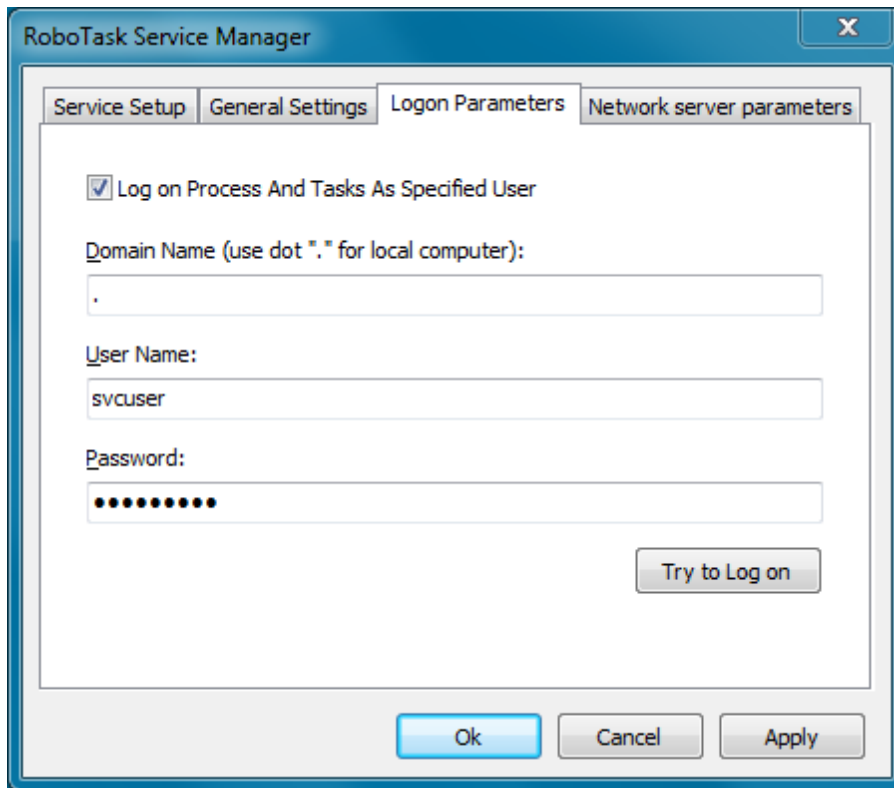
RoboTask Service Manager

X

Service Setup | General Settings | Logon Parameters | Network server parameters

Log on Process And Tasks As Specified User

Domain Name (use dot "." for local computer):

.

User Name:

svcuser

Password:

••••••••••

Try to Log on

Ok | Cancel | Apply